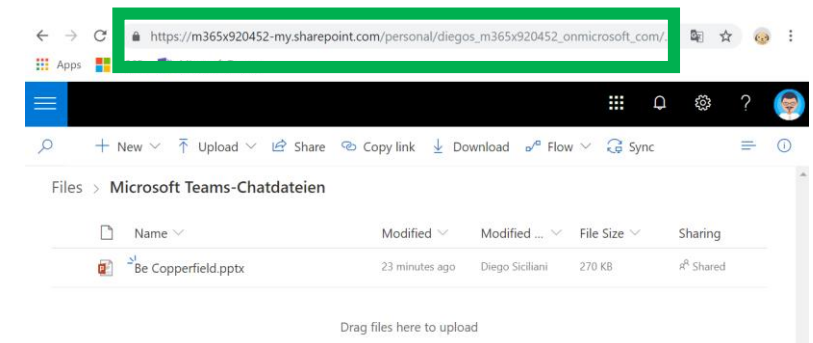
https://m365x920452-my.sharepoint.com/personal/diegos_m365x920452_onmicrosoft_com/.

Apps

New Upload Share Copy link Download Flow Sync

Files > Microsoft Teams-Chatdateien

| | Name | Modified | Modified ... | File Size | Sharing |
|---|---|---|---|---|---|
| | Be Copperfield.pptx | 23 minutes ago | Diego Siciliani | 270 KB | Shared |

Drag files here to upload